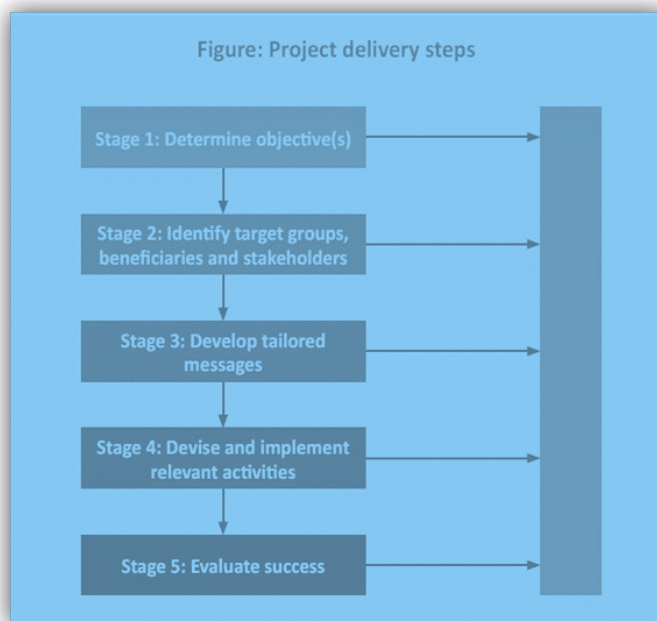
Figure: Project delivery steps

Stage 1: Determine objective(s)

Stage 2: Identify target groups, beneficiaries and stakeholders

Stage 3: Develop tailored messages

Stage 4: Devise and implement relevant activities

Stage 5: Evaluate success